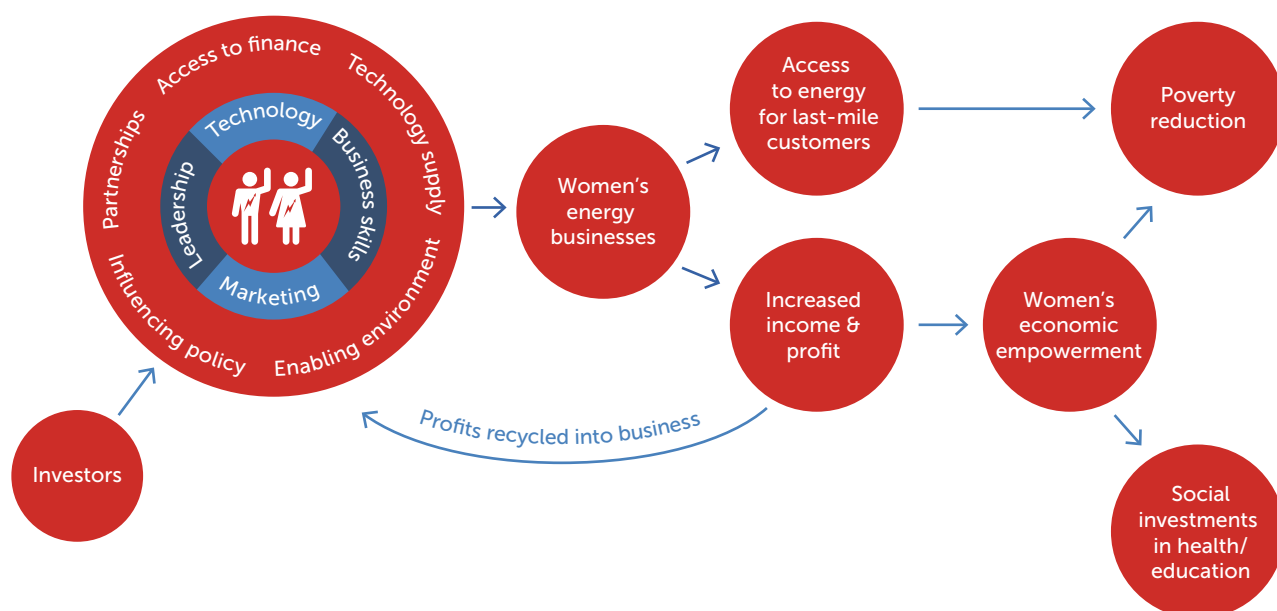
Access to finance
Technology supply
Enabling environment
Influencing policy
Partnerships

Technology
Business skills
Marketing
Leadership

Women's energy businesses

Access to energy for last-mile customers

Increased income & profit

Poverty reduction

Women's economic empowerment

Social investments in health/ education

Profits recycled into business

Investors